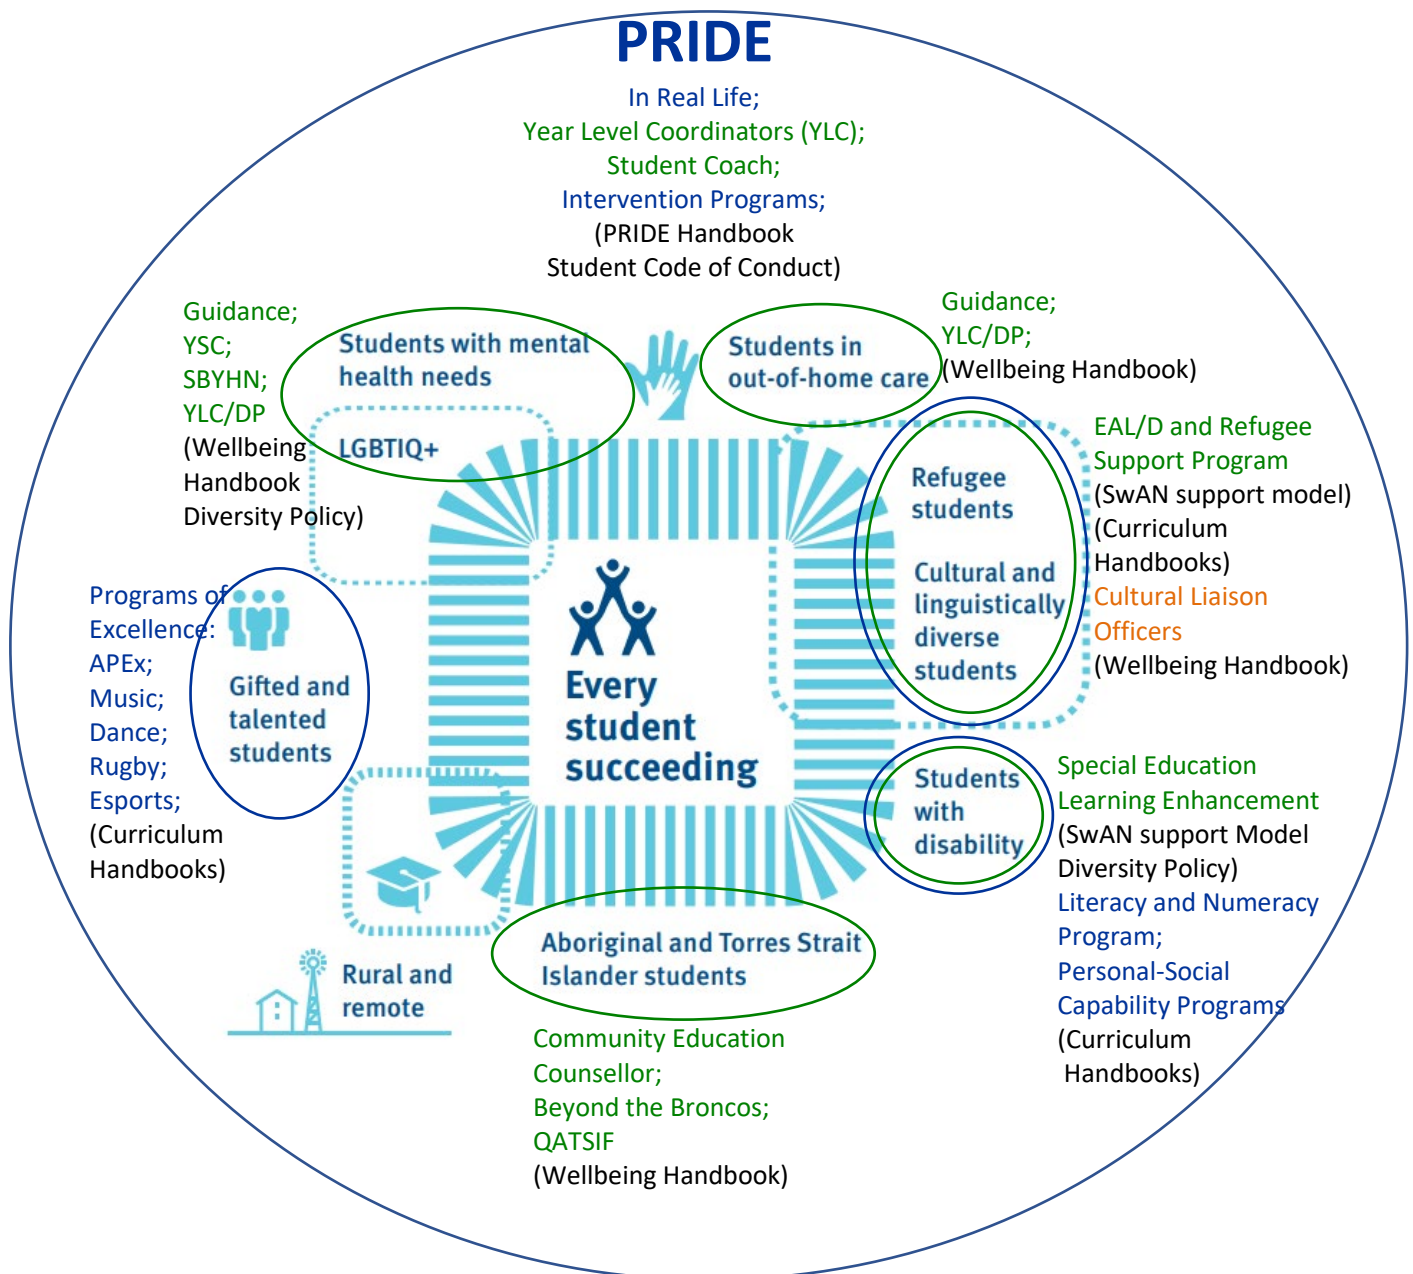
PRIDE

In Real Life;
Year Level Coordinators (YLC);
Student Coach;
Intervention Programs;
(PRIDE Handbook
Student Code of Conduct)

Guidance;
YSC;
SBYHN;
YLC/DP
(Wellbeing Handbook
Diversity Policy)

Students with mental health needs

LGBTIQ+

Students in out-of-home care

Guidance;
YLC/DP;
(Wellbeing Handbook)

EAL/D and Refugee Support Program
(SwAN support model)
(Curriculum Handbooks)
Cultural Liaison Officers
(Wellbeing Handbook)

Refugee students

Cultural and linguistically diverse students

Programs of Excellence:
APEx;
Music;
Dance;
Rugby;
Esports;
(Curriculum Handbooks)

Gifted and talented students

Every student succeeding

Students with disability

Special Education Learning Enhancement
(SwAN support Model
Diversity Policy)
Literacy and Numeracy Program;
Personal-Social Capability Programs
(Curriculum Handbooks)

Rural and remote

Aboriginal and Torres Strait Islander students

Community Education Counsellor;
Beyond the Broncos;
QATSIF
(Wellbeing Handbook)